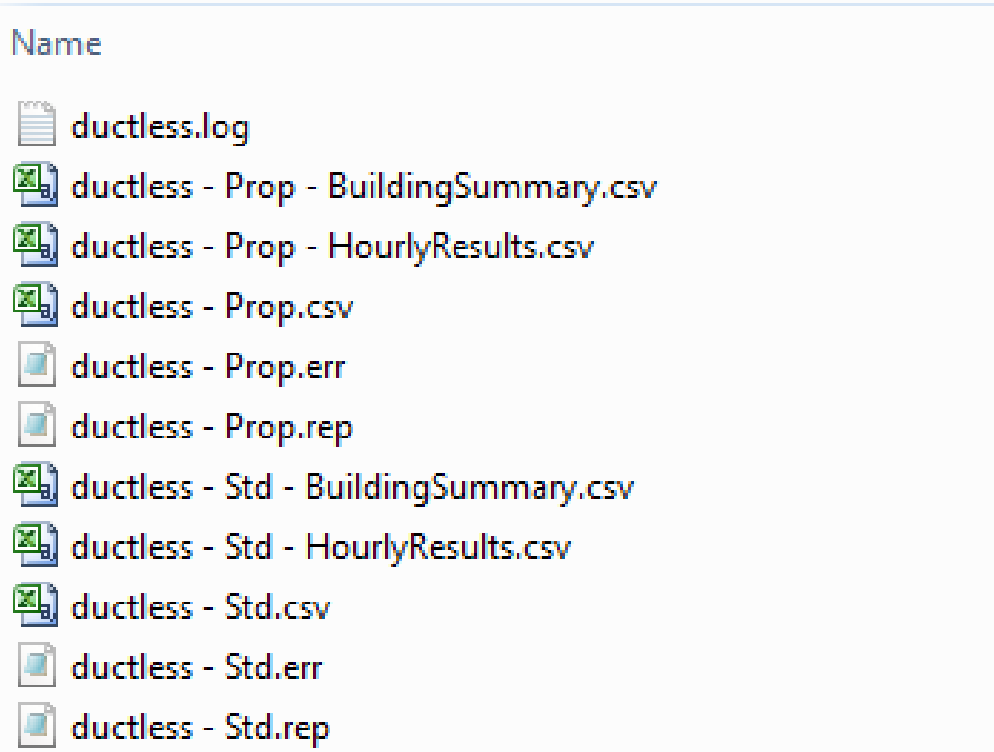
Name

ductless.log
ductless - Prop - BuildingSummary.csv
ductless - Prop - HourlyResults.csv
ductless - Prop.csv
ductless - Prop.err
ductless - Prop.rep
ductless - Std - BuildingSummary.csv
ductless - Std - HourlyResults.csv
ductless - Std.csv
ductless - Std.err
ductless - Std.rep